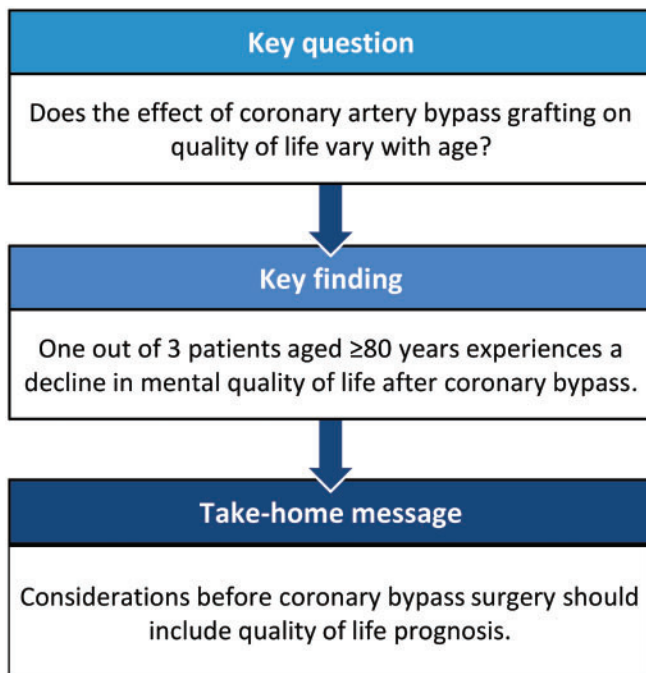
Key question

Does the effect of coronary artery bypass grafting on quality of life vary with age?

Key finding

One out of 3 patients aged ≥80 years experiences a decline in mental quality of life after coronary bypass.

Take-home message

Considerations before coronary bypass surgery should include quality of life prognosis.